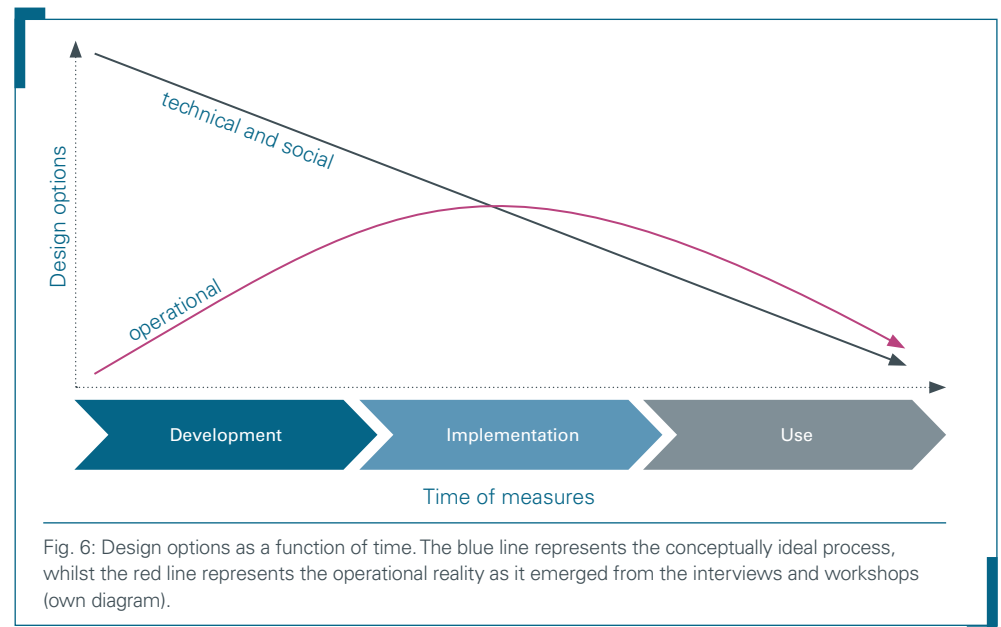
Design options

technical and social

operational

Development

Implementation

Use

Time of measures

Fig. 6: Design options as a function of time. The blue line represents the conceptually ideal process, whilst the red line represents the operational reality as it emerged from the interviews and workshops (own diagram).